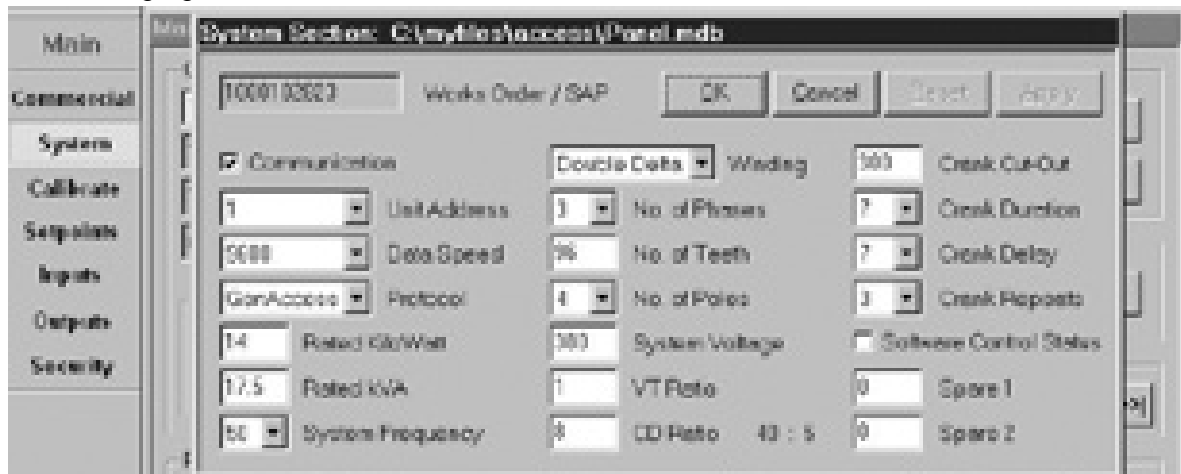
Main
Commercial
System
Calibrate
Setpoints
Inputs
Outputs
Security

System Section: C:\myfiles\access\Panel.mdb

1000102023 Works Order / SAP
OK
Cancel
Reset
Apply

☑ Communication
Double Delta Winding
300 Crank Cut-Out
1 Unit Address
3 No. of Phases
7 Crank Duration
9600 Data Speed
96 No. of Teeth
7 Crank Delay
GenAccess Protocol
4 No. of Poles
3 Crank Repeats
14 Rated KiloWatt
380 System Voltage
☐ Software Control States
17.5 Rated kVA
1 VT Ratio
0 Spare 1
50 System Frequency
8 CD Ratio 40 : 5
0 Spare 2